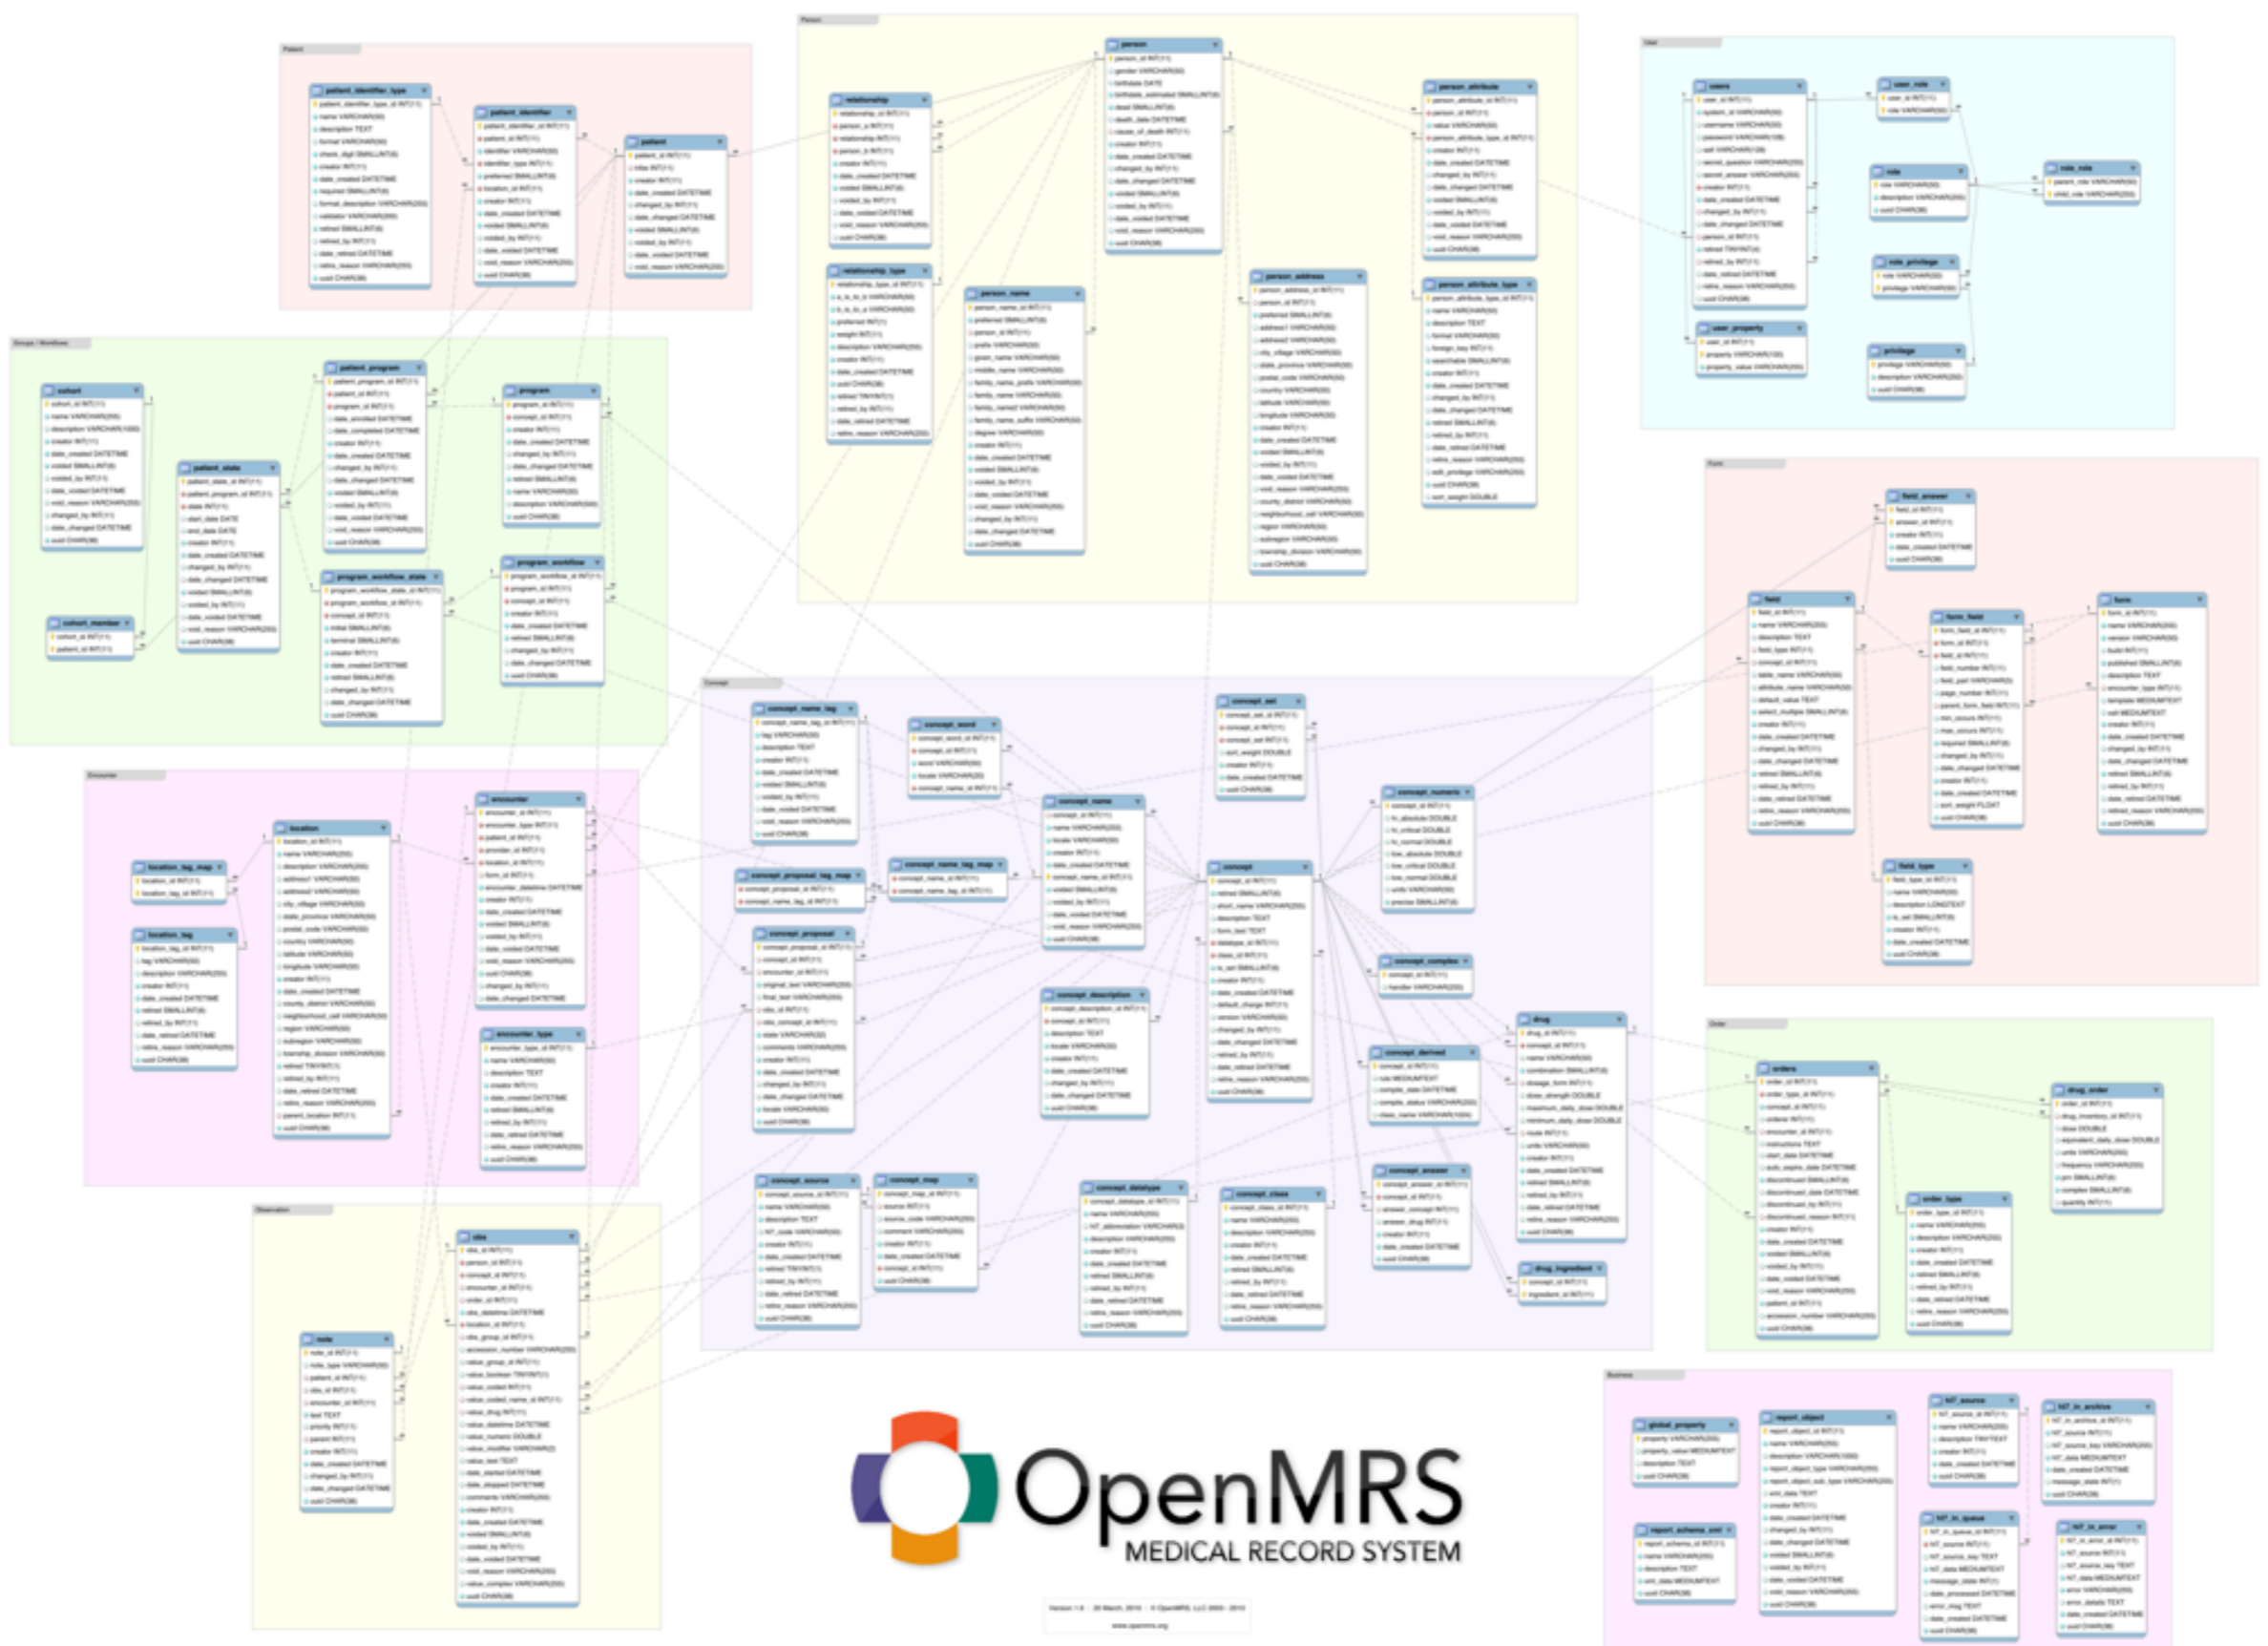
OpenMRS
MEDICAL RECORD SYSTEM

Patient
patient_identifier_type
patient_identifier
patient

Person
relationship
relationship_type
person
person_name
person_address
person_attribute
person_attribute_type

User
users
user_role
role
role_role
role_privilege
privilege
user_property

Groups / Workflows
cohort
cohort_member
patient_program
patient_state
program
program_workflow
program_workflow_state

Encounter
location_tag_map
location_tag
location
encounter
encounter_type

Concept
concept_name_tag
concept_word
concept_set
concept_name
concept_numeric
concept_proposal_tag_map
concept_name_tag_map
concept
concept_proposal
concept_description
concept_complex
concept_derived
drug
drug_ingredient
concept_source
concept_map
concept_datatype
concept_class
concept_answer

Form
field_answer
field
form_field
form
field_type

Order
orders
drug_order
order_type

Observation
obs
note

Business
global_property
report_object
hl7_source
hl7_in_archive
report_schema_xml
hl7_in_queue
hl7_in_error

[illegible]